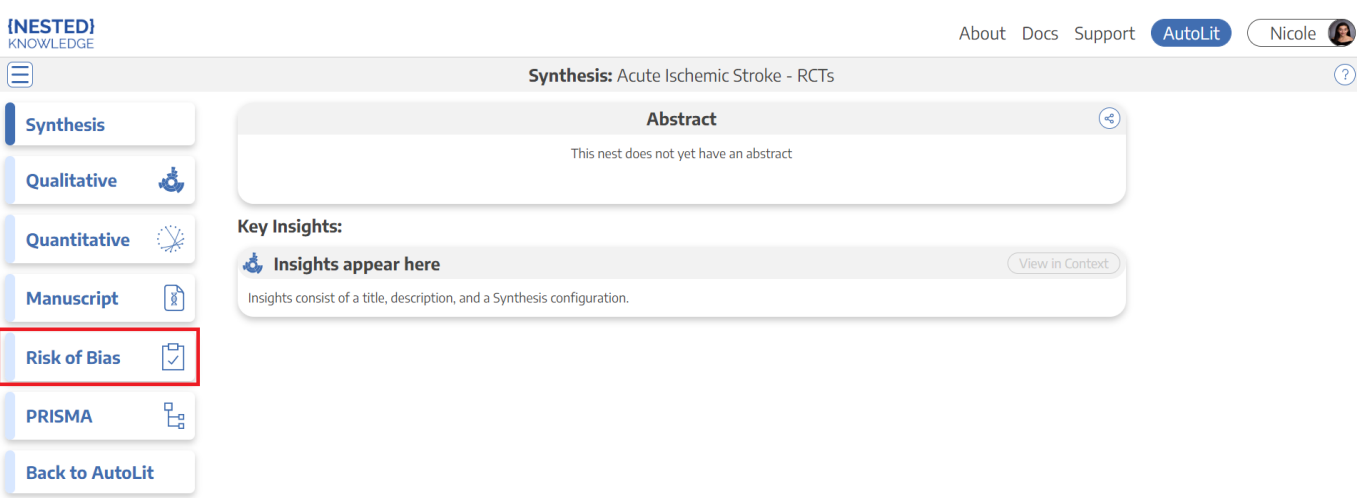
{NESTED}
KNOWLEDGE

About Docs Support AutoLit Nicole

Synthesis: Acute Ischemic Stroke - RCTs

?

Synthesis

Qualitative

Quantitative

Manuscript

Risk of Bias

PRISMA

Back to AutoLit

Abstract

This nest does not yet have an abstract

Key Insights:

Insights appear here

View in Context

Insights consist of a title, description, and a Synthesis configuration.